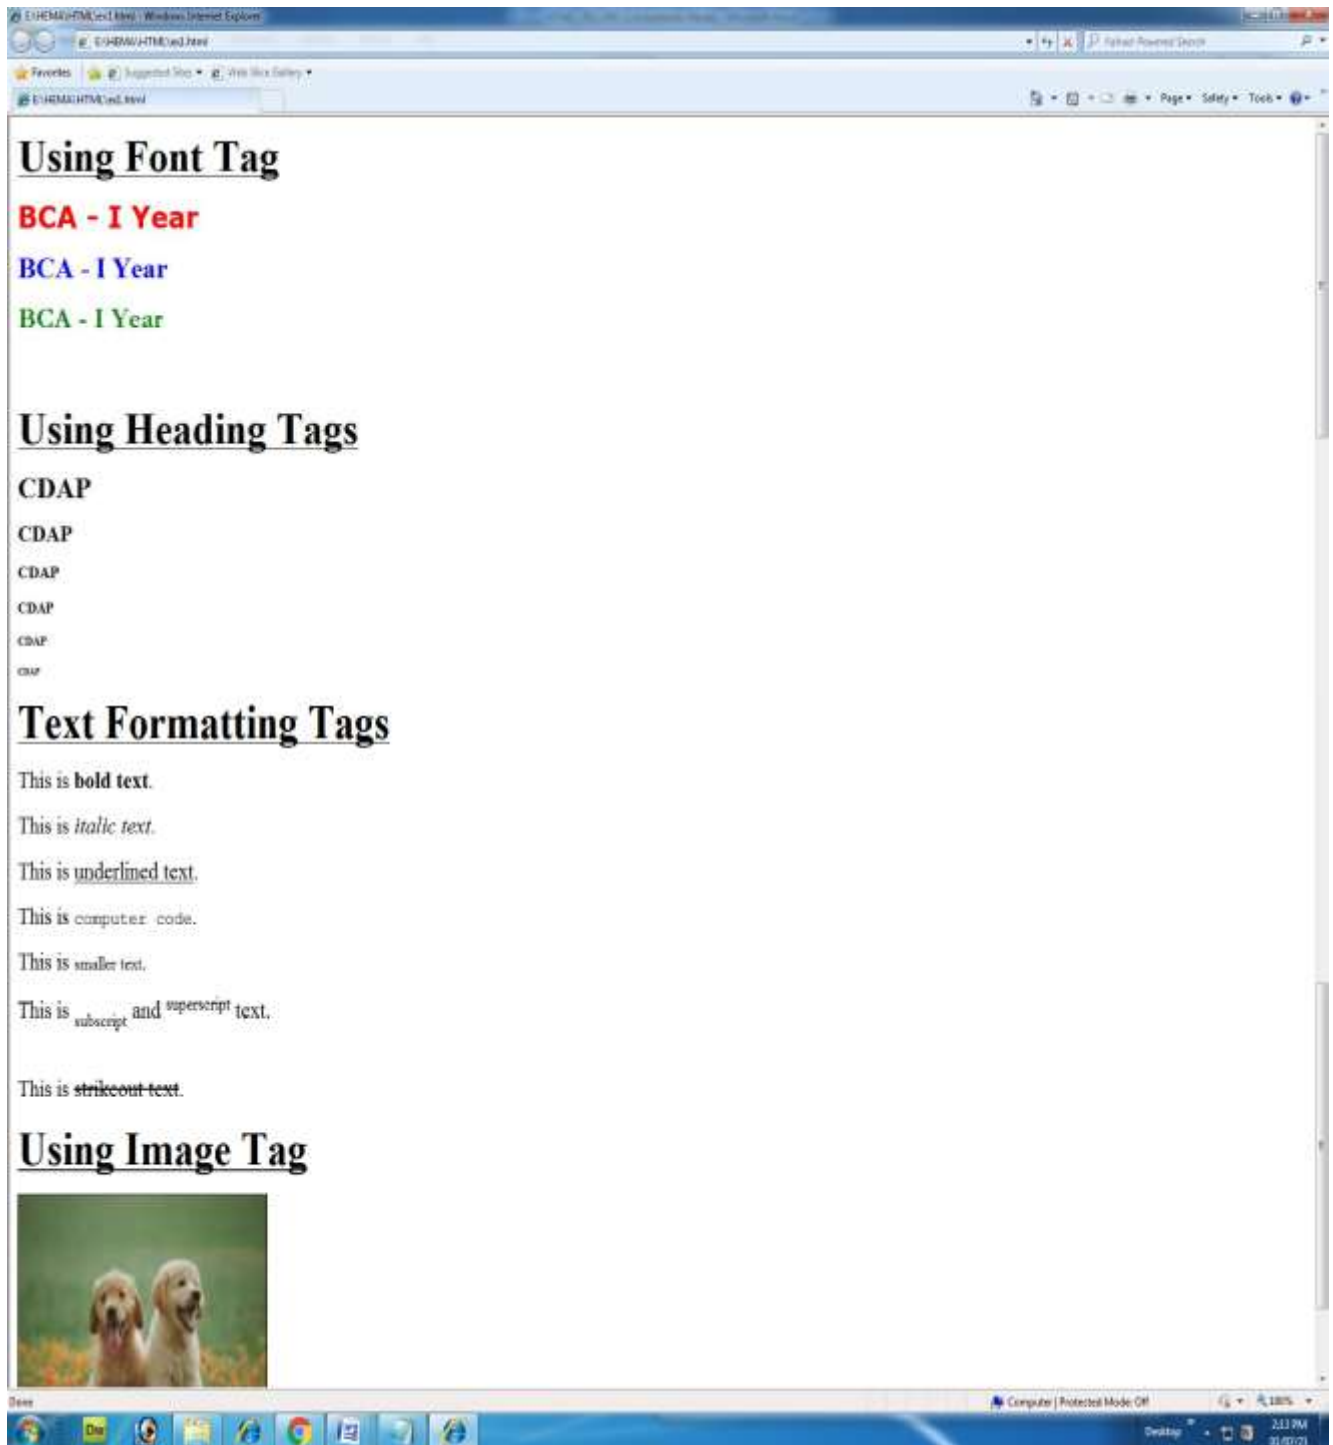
E:\HEMA\HTML\ex1.html - Windows Internet Explorer

E:\HEMA\HTML\ex1.html

Favorites | Suggested Sites ▾ | Web Slice Gallery ▾

E:\HEMA\HTML\ex1.html

Page ▾ Safety ▾ Tools ▾

Using Font Tag

BCA - I Year

BCA - I Year

BCA - I Year

Using Heading Tags

CDAP

CDAP

CDAP

CDAP

CDAP

CDAP

Text Formatting Tags

This is **bold text**.

This is *italic text*.

This is underlined text.

This is computer code.

This is smaller text.

This is $_{subscript}$ and $^{superscript}$ text.

This is ~~strikeout text~~.

Using Image Tag

Done

Computer | Protected Mode: Off

100%

Desktop

2:13 PM
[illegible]